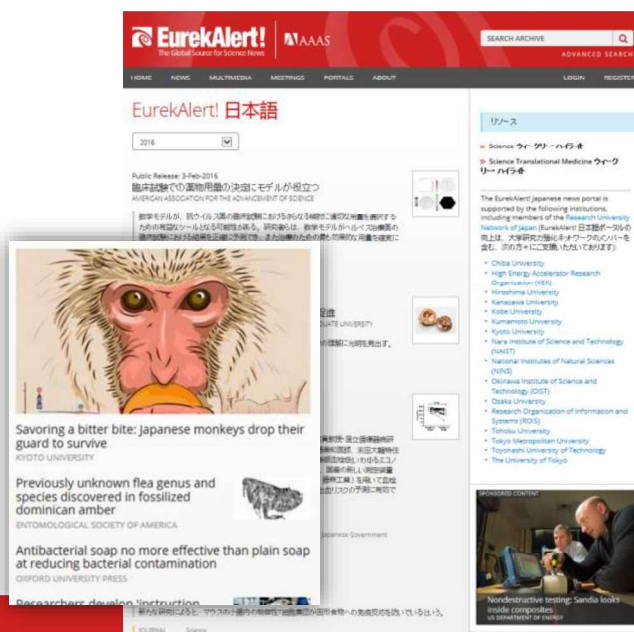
EurekAlert! The Global Source for Science News | AAAS

SEARCH ARCHIVE

ADVANCED SEARCH

HOME NEWS MULTIMEDIA MEETINGS PORTALS ABOUT LOGIN REGISTER

EurekAlert! 日本語

2016

Public Release: 3-Feb-2016
臨床試験での薬物用量の決定にモデルが役立つ
AMERICAN ASSOCIATION FOR THE ADVANCEMENT OF SCIENCE

数学モデルが、抗ウイルス薬の臨床試験における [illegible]

リソース

Science ウィークリー ハイライト

Science Translational Medicine ウィークリー ハイライト

The EurekAlert! Japanese news portal is supported by the following institutions, including members of the Research University Network of Japan (EurekAlert! 日本語ポータルの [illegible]

Chiba University
High Energy Accelerator Research Organization (KEK)
Hiroshima University
Kanazawa University
Kobe University
Kumamoto University
Kyoto University
Nara Institute of Science and Technology (NAIST)
National Institutes of Natural Sciences (NINS)
Okinawa Institute of Science and Technology (OIST)
Osaka University
Research Organization of Information and Systems (ROIS)
Tohoku University
Tokyo Metropolitan University
Toyohashi University of Technology
The University of Tokyo

SPONSORED CONTENT

Nondestructive testing: Sandia looks inside composites
US DEPARTMENT OF ENERGY

Savoring a bitter bite: Japanese monkeys drop their guard to survive
KYOTO UNIVERSITY

Previously unknown flea genus and species discovered in fossilized dominican amber
ENTOMOLOGICAL SOCIETY OF AMERICA

Antibacterial soap no more effective than plain soap at reducing bacterial contamination
OXFORD UNIVERSITY PRESS

Researchers develop 'instruction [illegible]

Japanese Government

JOURNAL Science